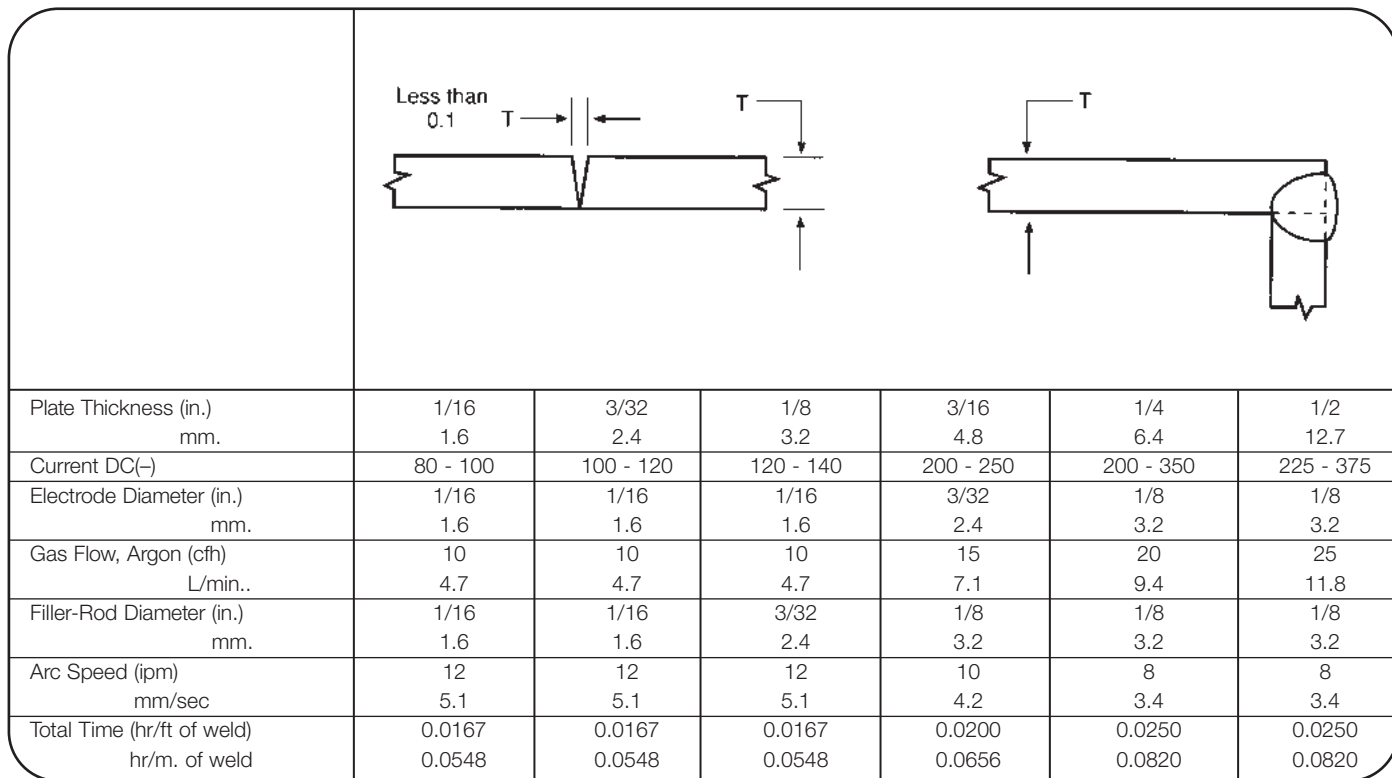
Less than 0.1 T

T

T

| | | | | | | |
|---|---|---|---|---|---|---|
| Plate Thickness (in.) mm. | 1/16 1.6 | 3/32 2.4 | 1/8 3.2 | 3/16 4.8 | 1/4 6.4 | 1/2 12.7 |
| Current DC(–) | 80 - 100 | 100 - 120 | 120 - 140 | 200 - 250 | 200 - 350 | 225 - 375 |
| Electrode Diameter (in.) mm. | 1/16 1.6 | 1/16 1.6 | 1/16 1.6 | 3/32 2.4 | 1/8 3.2 | 1/8 3.2 |
| Gas Flow, Argon (cfh) L/min.. | 10 4.7 | 10 4.7 | 10 4.7 | 15 7.1 | 20 9.4 | 25 11.8 |
| Filler-Rod Diameter (in.) mm. | 1/16 1.6 | 1/16 1.6 | 3/32 2.4 | 1/8 3.2 | 1/8 3.2 | 1/8 3.2 |
| Arc Speed (ipm) mm/sec | 12 5.1 | 12 5.1 | 12 5.1 | 10 4.2 | 8 3.4 | 8 3.4 |
| Total Time (hr/ft of weld) hr/m. of weld | 0.0167 0.0548 | 0.0167 0.0548 | 0.0167 0.0548 | 0.0200 0.0656 | 0.0250 0.0820 | 0.0250 0.0820 |